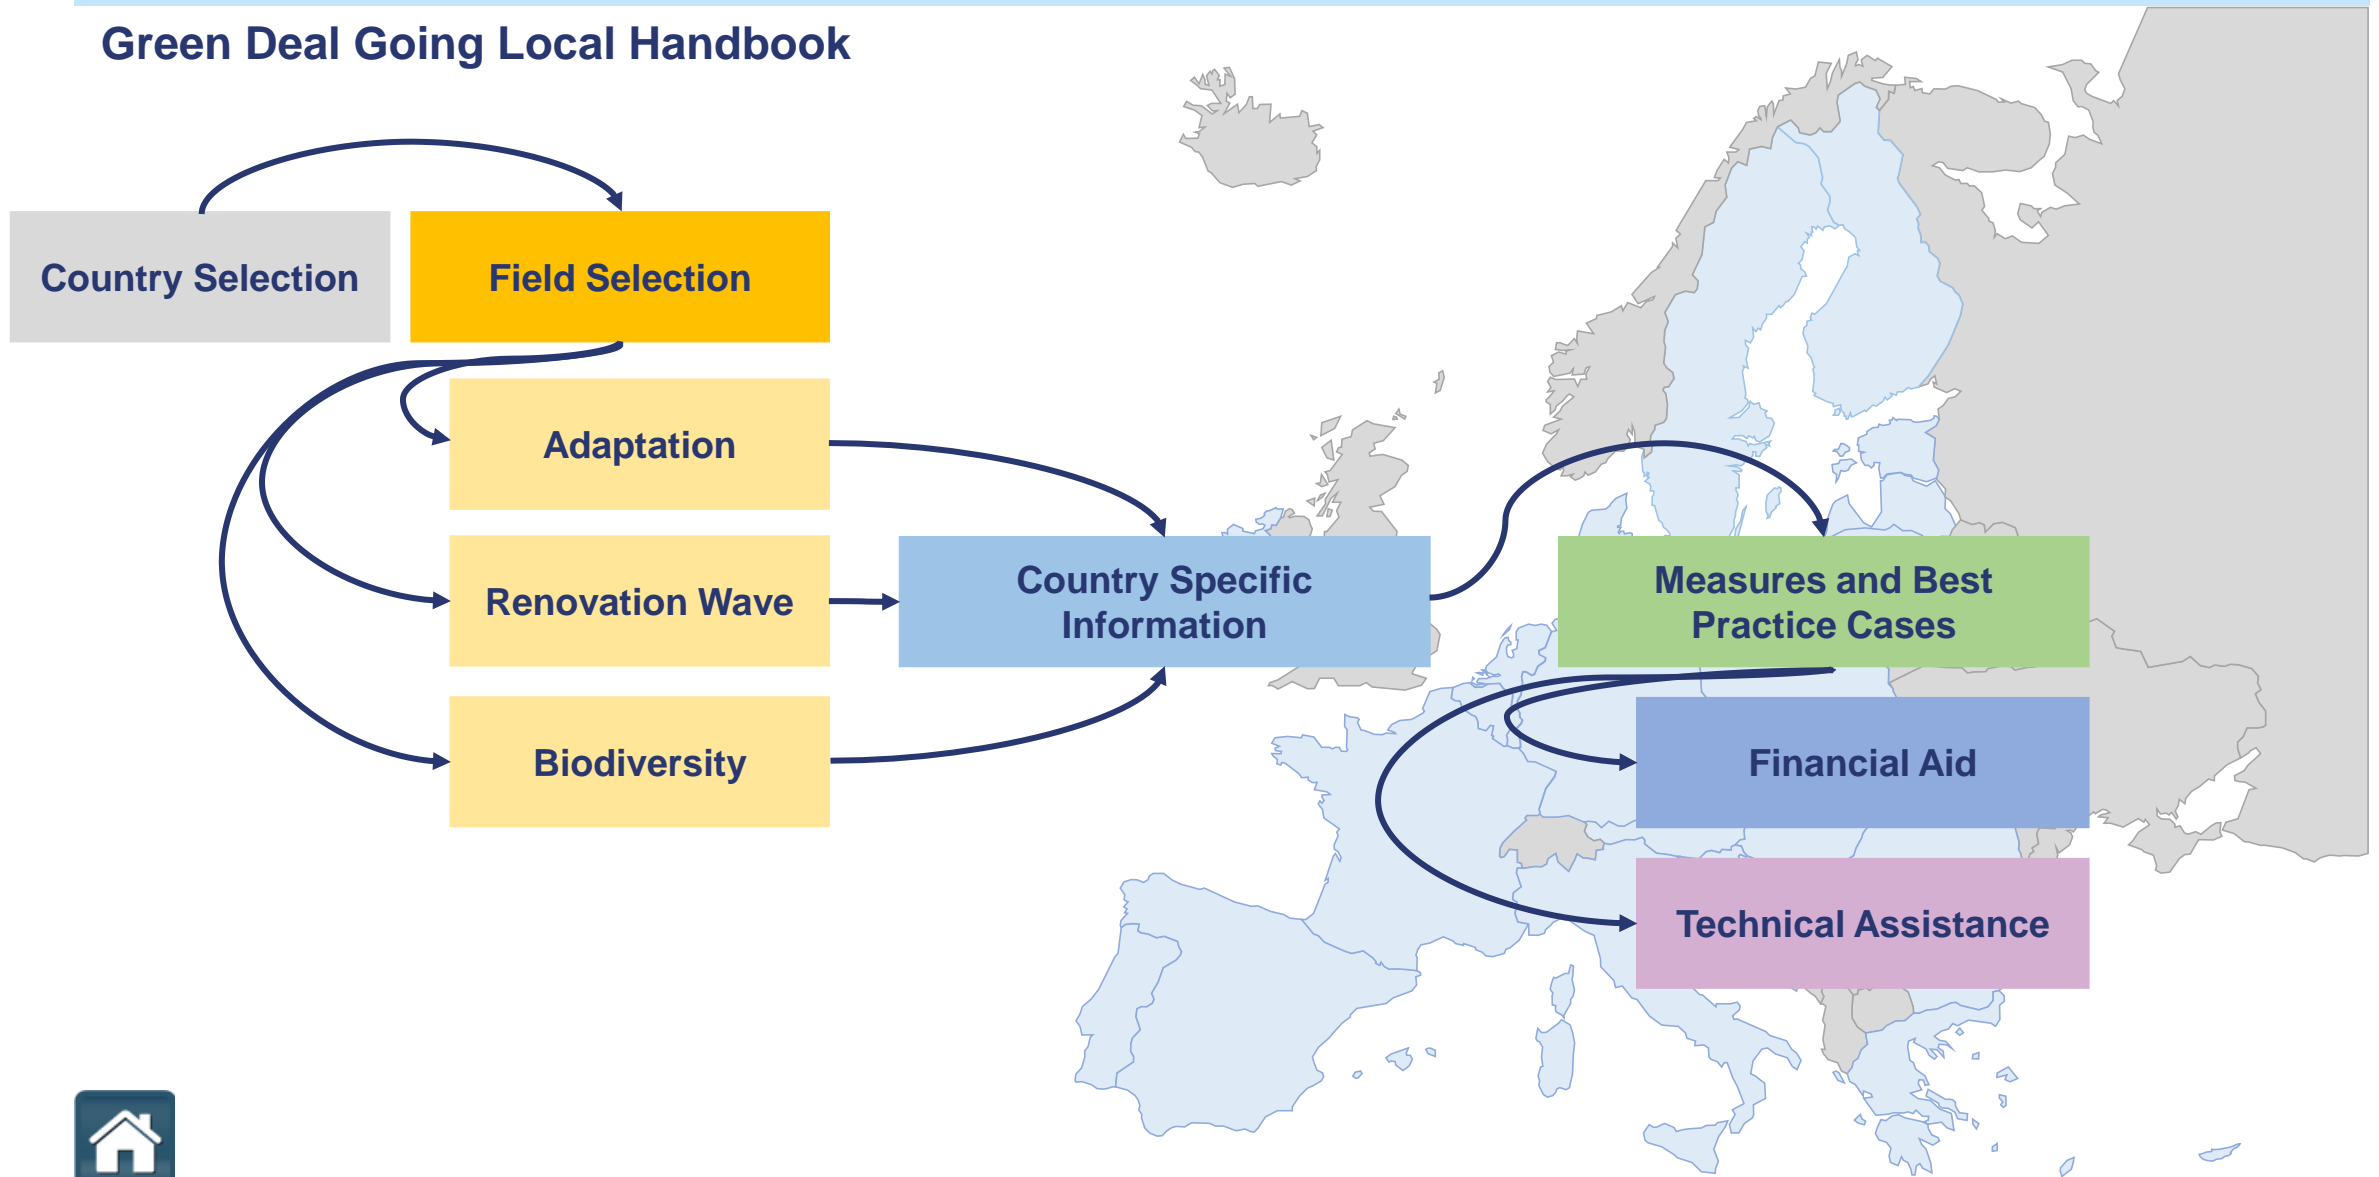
Green Deal Going Local Handbook

Country Selection

Field Selection

Adaptation

Renovation Wave

Biodiversity

Country Specific Information

Measures and Best Practice Cases

Financial Aid

Technical Assistance